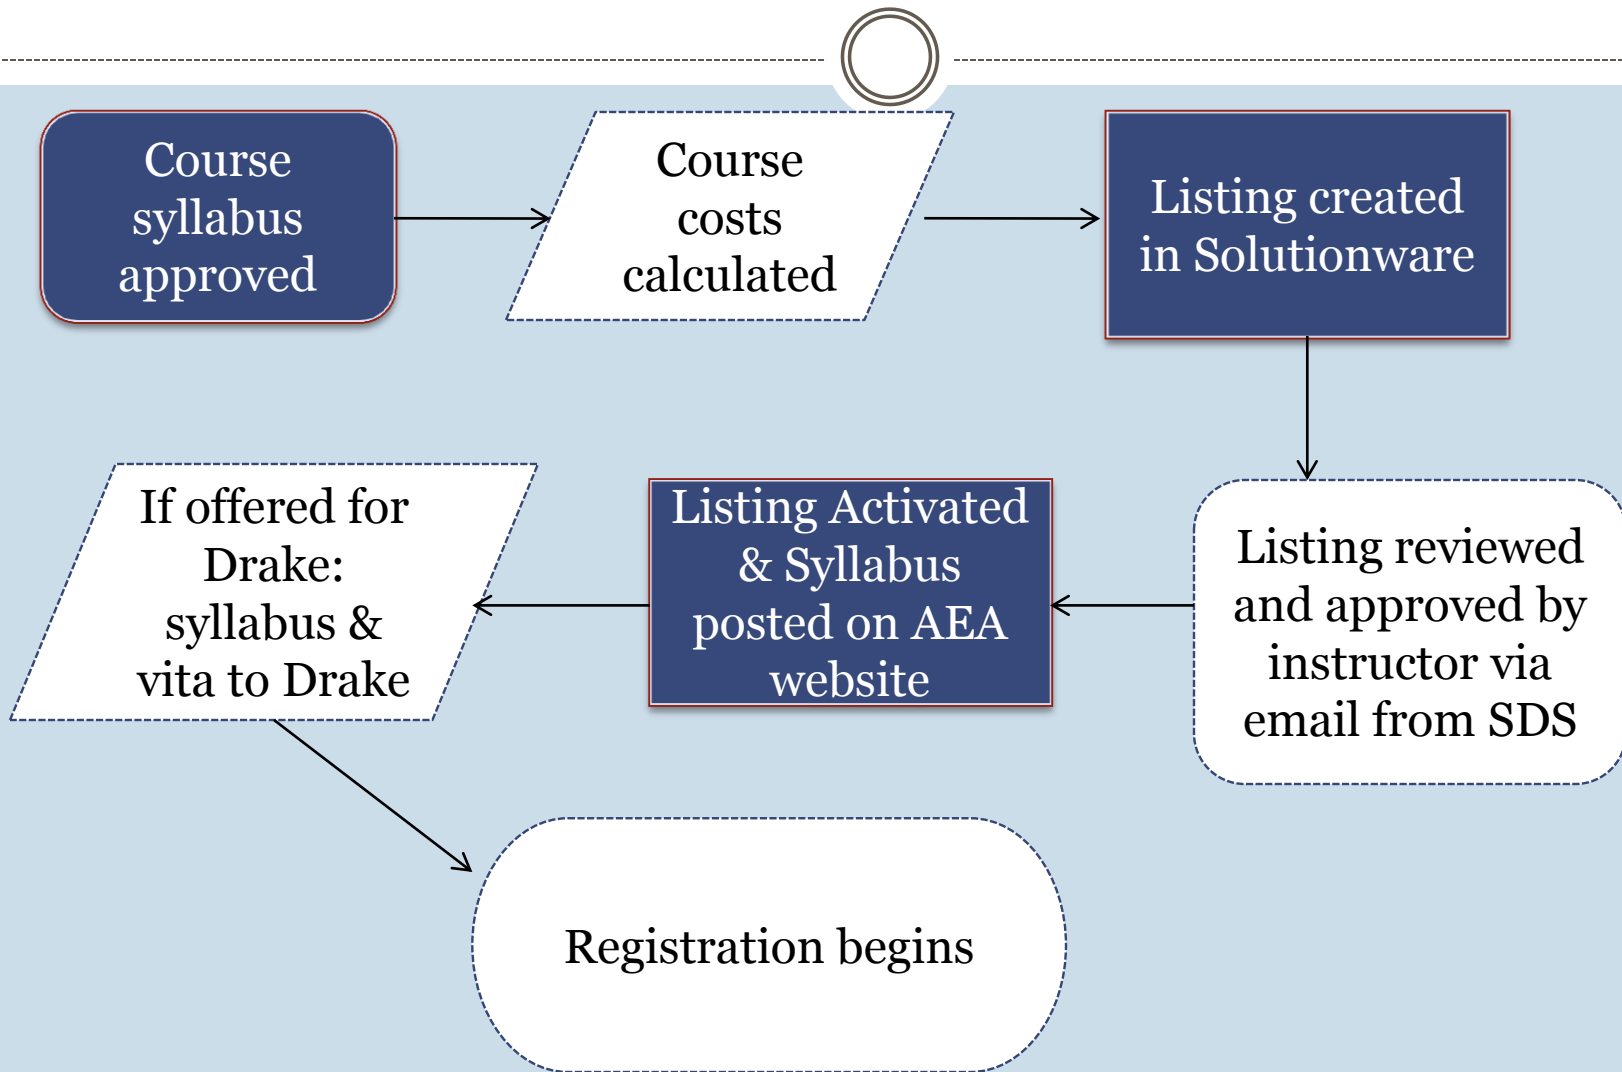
Course syllabus approved

Course costs calculated

Listing created in Solutionware

Listing reviewed and approved by instructor via email from SDS

Listing Activated & Syllabus posted on AEA website

If offered for Drake: syllabus & vita to Drake

Registration begins